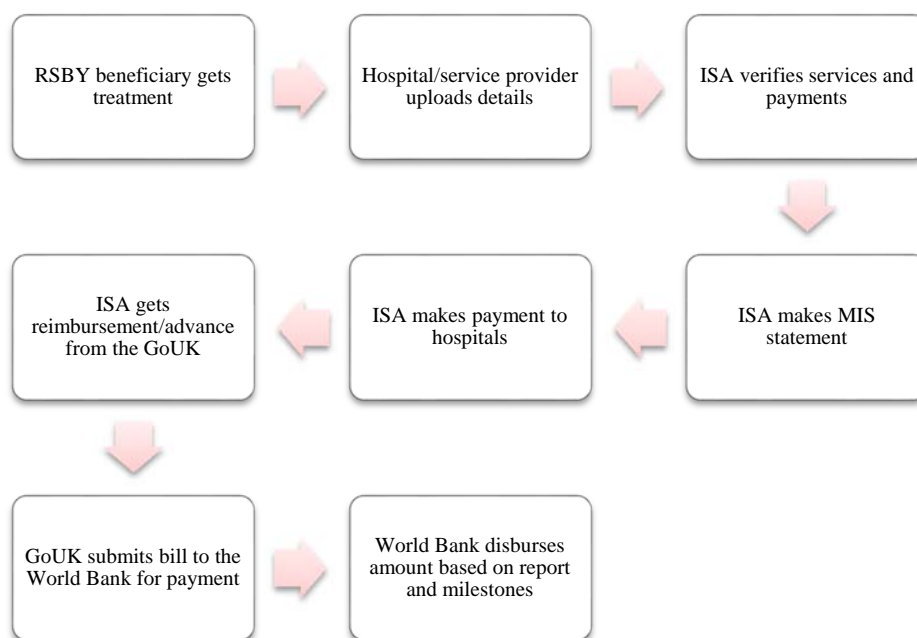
RSBY beneficiary gets treatment

Hospital/service provider uploads details

ISA verifies services and payments

ISA makes MIS statement

ISA makes payment to hospitals

ISA gets reimbursement/advance from the GoUK

GoUK submits bill to the World Bank for payment

World Bank disburses amount based on report and milestones